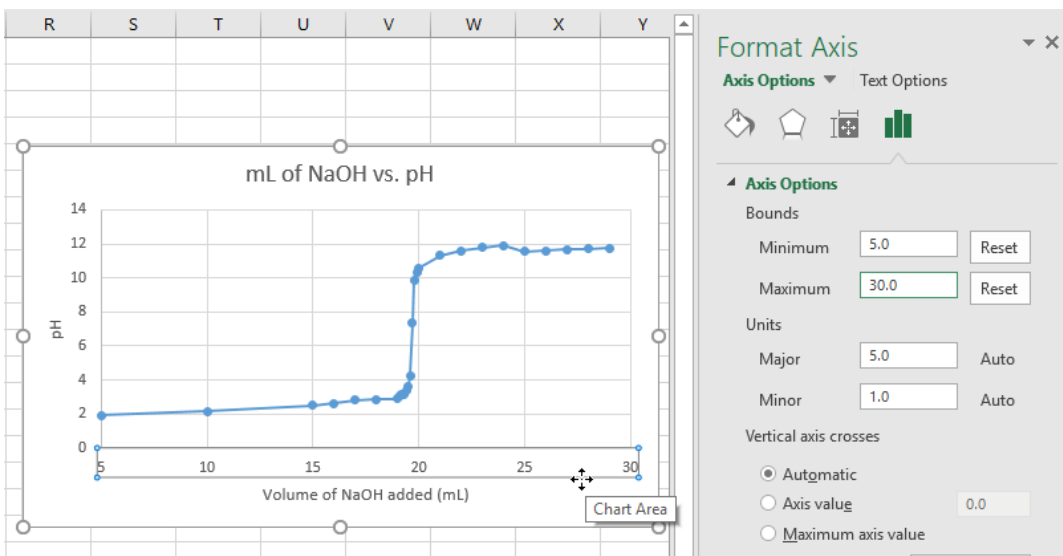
R S T U V W X Y

mL of NaOH vs. pH

14
12
10
8
6
4
2
0

pH

5 10 15 20 25 30

Volume of NaOH added (mL)

Chart Area

Format Axis

Axis Options ▼ Text Options

◢ Axis Options

Bounds

Minimum 5.0 Reset

Maximum 30.0 Reset

Units

Major 5.0 Auto

Minor 1.0 Auto

Vertical axis crosses

Automatic

Axis value 0.0

Maximum axis value